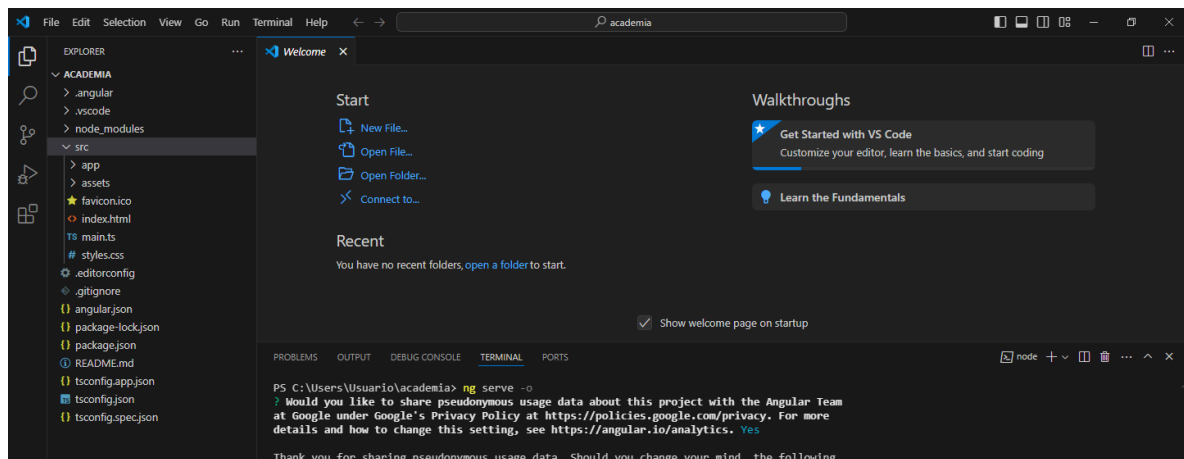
File Edit Selection View Go Run Terminal Help

academia

EXPLORER ...

ACADEMIA
.angular
.vscode
node_modules
src
app
assets
favicon.ico
index.html
main.ts
styles.css
.editorconfig
.gitignore
angular.json
package-lock.json
package.json
README.md
tsconfig.app.json
tsconfig.json
tsconfig.spec.json

Welcome ×

Start
New File...
Open File...
Open Folder...
Connect to...

Recent
You have no recent folders, open a folder to start.

Walkthroughs
Get Started with VS Code
Customize your editor, learn the basics, and start coding
Learn the Fundamentals

Show welcome page on startup

PROBLEMS OUTPUT DEBUG CONSOLE TERMINAL PORTS

node

PS C:\Users\Usuario\academia> ng serve -o
? Would you like to share pseudonymous usage data about this project with the Angular Team at Google under Google's Privacy Policy at https://policies.google.com/privacy. For more details and how to change this setting, see https://angular.io/analytics. Yes

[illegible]